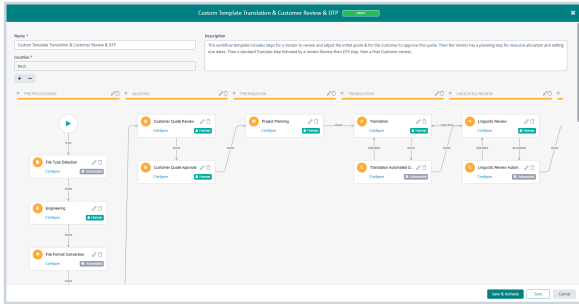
Custom Template Translation & Customer Review & DTP

Name *
Custom Template Translation & Customer Review & DTP

Location *
Bold

Description
This workflow template includes steps for a Vendor to review and adjust the initial quote & for the Customer to approve this quote. Then the Vendor has a planning step for resource allocation and setting due dates. Then a standard Translate step followed by a Vendor Review then DTP step. Then a final Customer review.

PREPROCESSING
QUOTING
PREPARATION
TRANSLATION
LINGUISTIC REVIEW

File Type Detection
Configure
Automated

Engineering
Configure
Human

File Format Conversion
Configure
Automated

Customer Quote Review
Configure
Human

Customer Quote Approval
Configure
Human

Project Planning
Configure
Human

Translation
Configure
Human

Translation Automated Q
Configure
Automated

Linguistic Review
Configure
Human

Linguistic Review Autom
Configure
Automated

Save & Activate
Save
Cancel